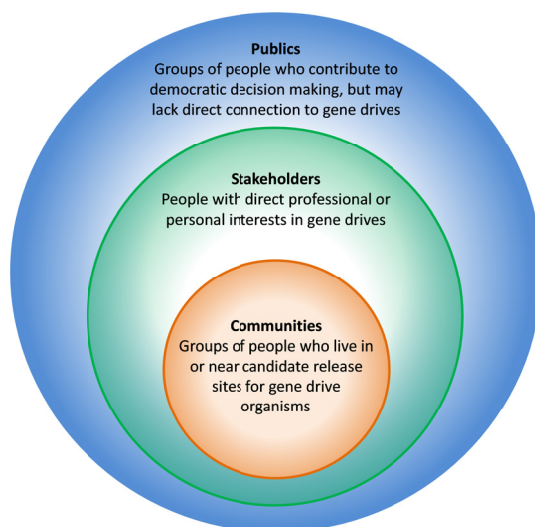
Publics
Groups of people who contribute to democratic decision making, but may lack direct connection to gene drives

Stakeholders
People with direct professional or personal interests in gene drives

Communities
Groups of people who live in or near candidate release sites for gene drive organisms